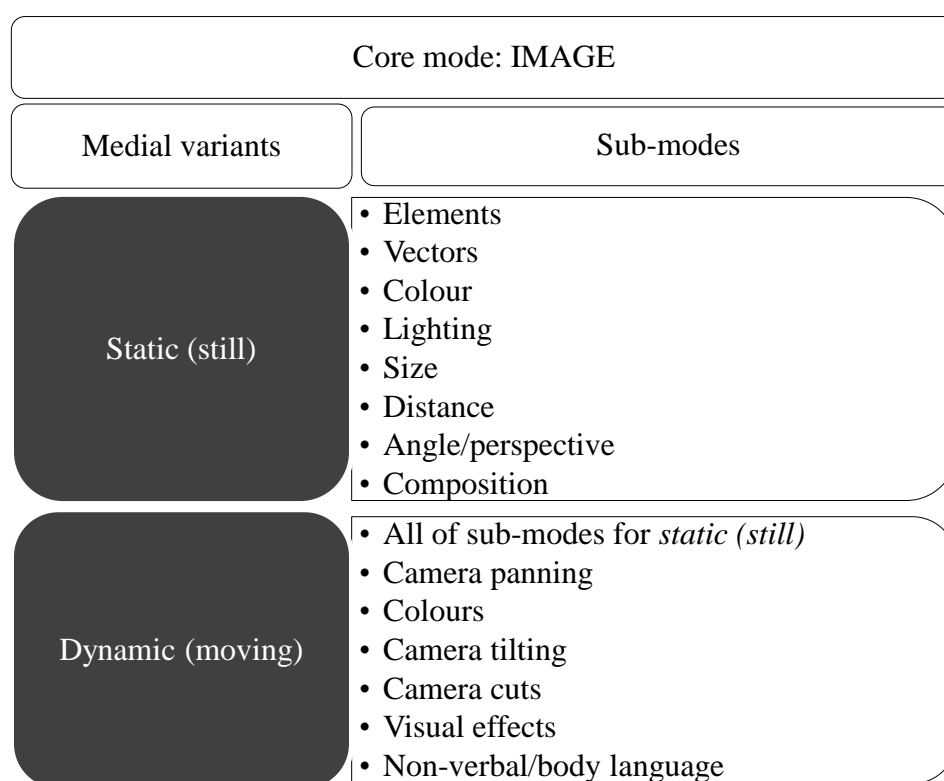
Core mode: IMAGE

| Medial variants | Sub-modes |
|---|---|
| Static (still) | • Elements<br>• Vectors<br>• Colour<br>• Lighting<br>• Size<br>• Distance<br>• Angle/perspective<br>• Composition |
| Dynamic (moving) | • All of sub-modes for *static (still)*<br>• Camera panning<br>• Colours<br>• Camera tilting<br>• Camera cuts<br>• Visual effects<br>• Non-verbal/body language |